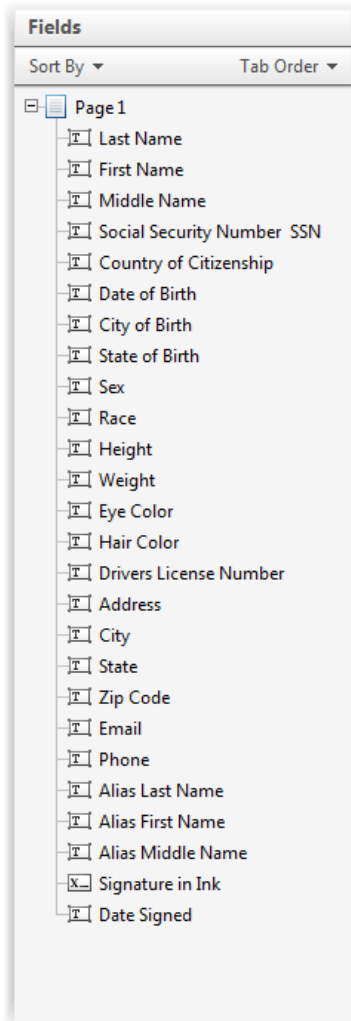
Fields

Sort By ▾

Tab Order ▾

Page 1

Last Name

First Name

Middle Name

Social Security Number SSN

Country of Citizenship

Date of Birth

City of Birth

State of Birth

Sex

Race

Height

Weight

Eye Color

Hair Color

Drivers License Number

Address

City

State

Zip Code

Email

Phone

Alias Last Name

Alias First Name

Alias Middle Name

Signature in Ink

Date Signed